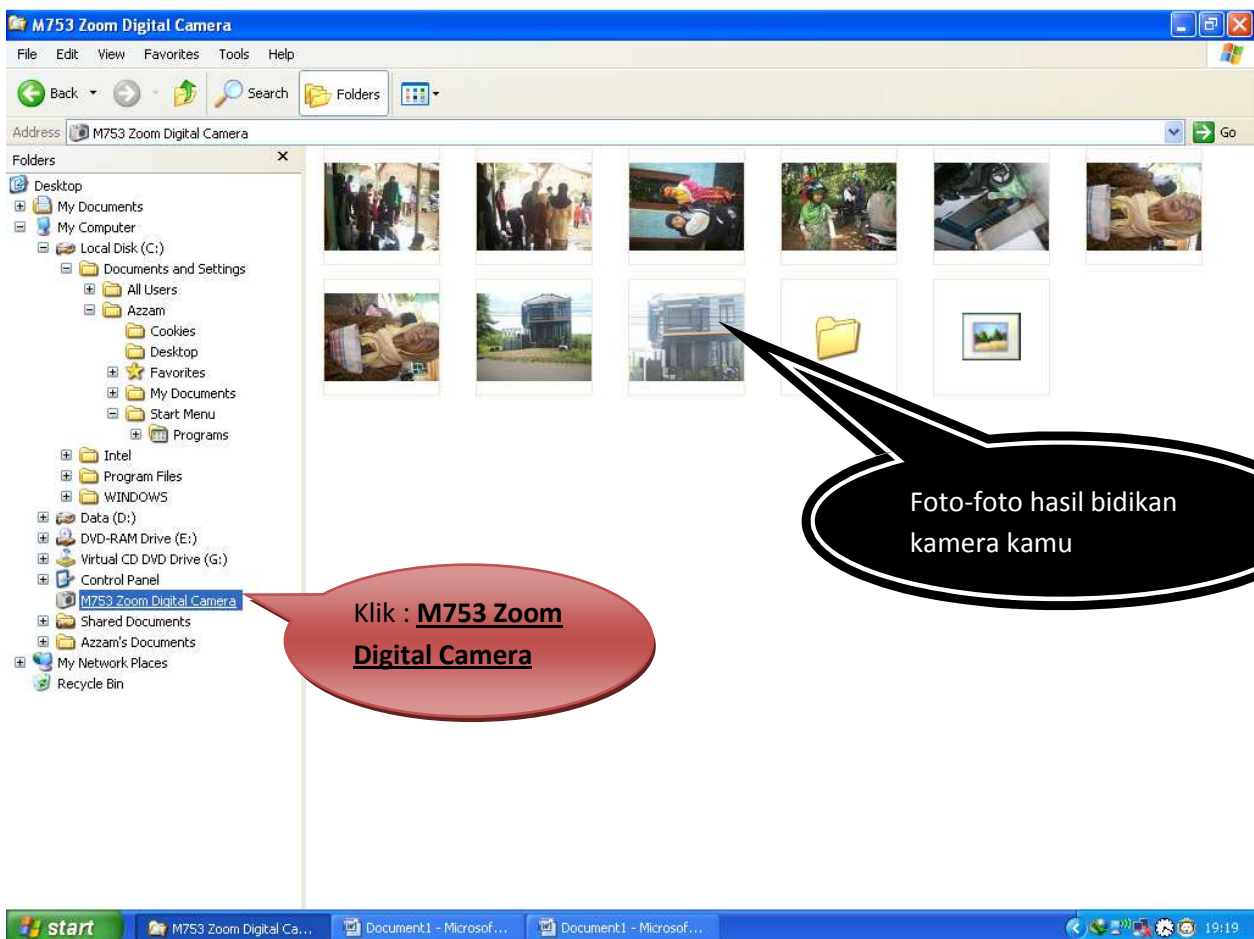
M753 Zoom Digital Camera

File Edit View Favorites Tools Help

Back Search Folders

Address M753 Zoom Digital Camera Go

Folders ×

Desktop
My Documents
My Computer
Local Disk (C:)
Documents and Settings
All Users
Azzam
Cookies
Desktop
Favorites
My Documents
Start Menu
Programs
Intel
Program Files
WINDOWS
Data (D:)
DVD-RAM Drive (E:)
Virtual CD DVD Drive (G:)
Control Panel
M753 Zoom Digital Camera
Shared Documents
Azzam's Documents
My Network Places
Recycle Bin

Foto-foto hasil bidikan kamera kamu

Klik : **M753 Zoom Digital Camera**

start M753 Zoom Digital Ca... Document1 - Microsof... Document1 - Microsof... 19:19